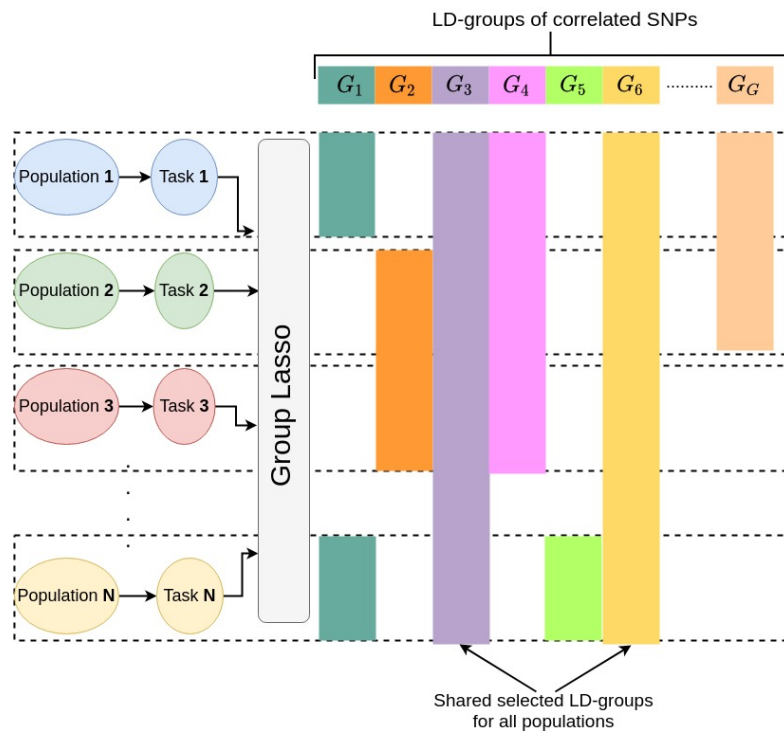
LD-groups of correlated SNPs

$G_1$ $G_2$ $G_3$ $G_4$ $G_5$ $G_6$ ........ $G_G$

Population **1** Task **1**

Population **2** Task **2**

Population **3** Task **3**

Population **N** Task **N**

Group Lasso

Shared selected LD-groups for all populations